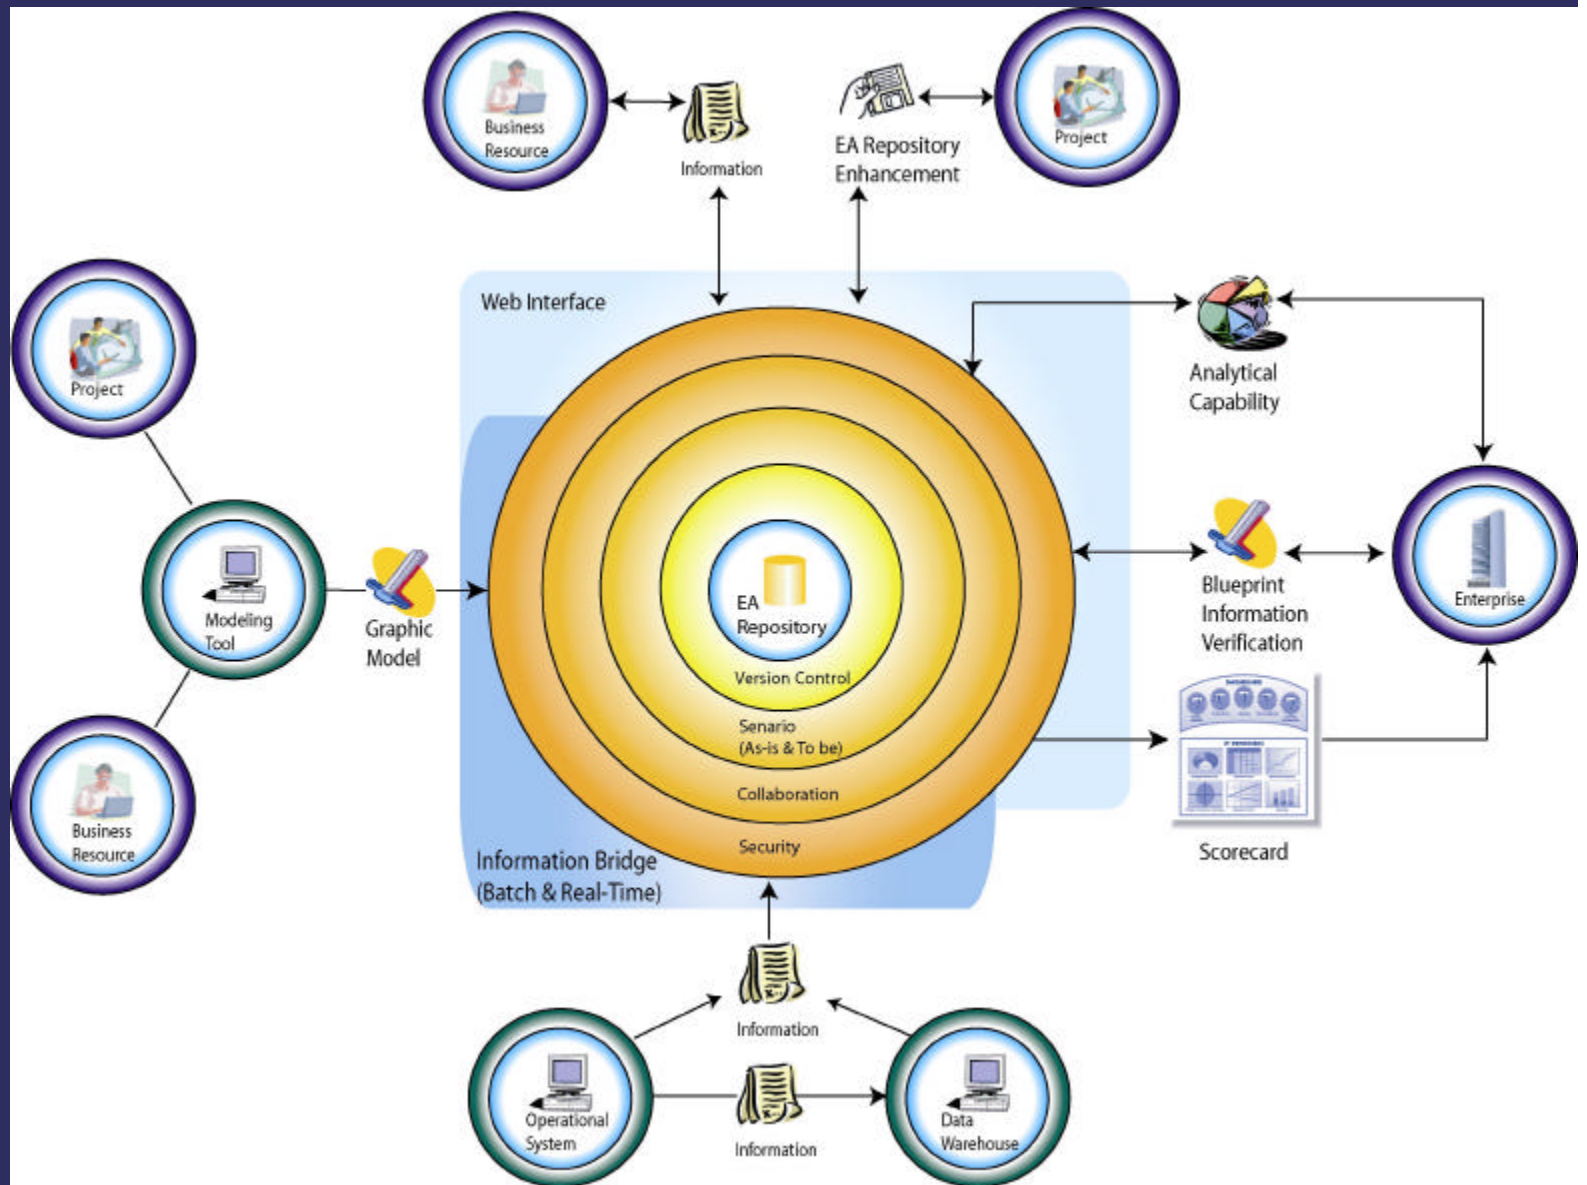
Business Resource

Information

EA Repository Enhancement

Project

Web Interface

Analytical Capability

Project

Modeling Tool

Graphic Model

EA Repository

Version Control

Senario (As-is & To be)

Collaboration

Security

Blueprint Information Verification

Enterprise

Business Resource

Scorecard

Information Bridge (Batch & Real-Time)

Information

Operational System

Information

Data Warehouse